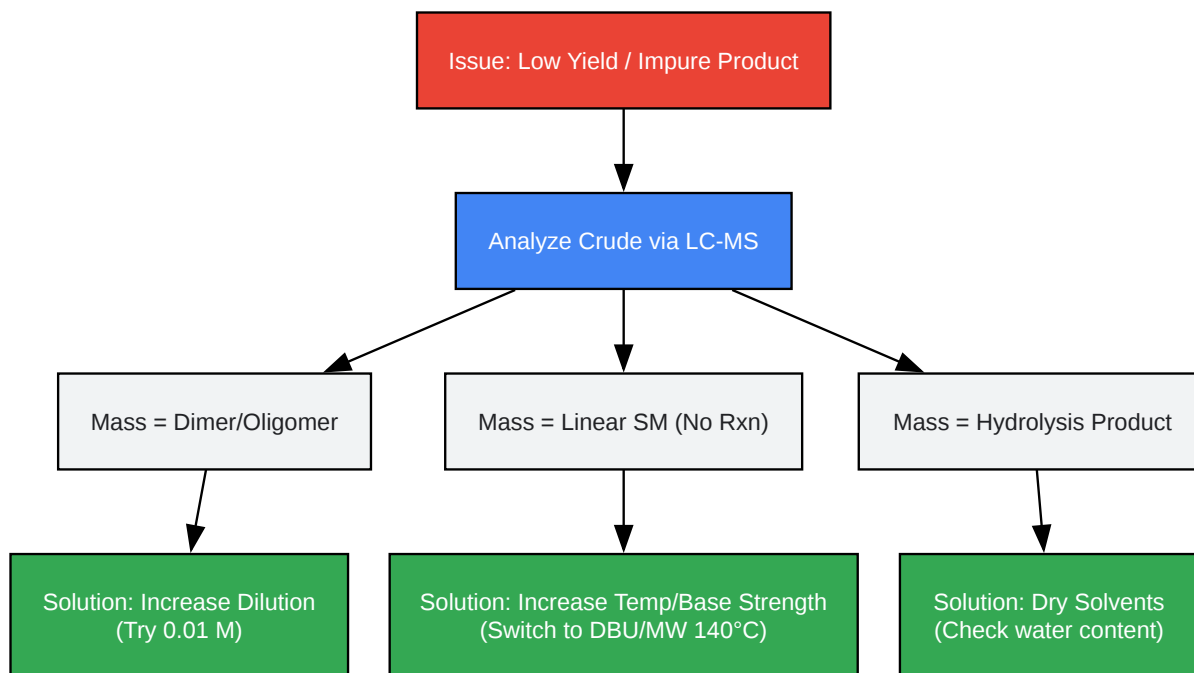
Issue: Low Yield / Impure Product

Analyze Crude via LC-MS

Mass = Dimer/Oligomer

Mass = Linear SM (No Rxn)

Mass = Hydrolysis Product

Solution: Increase Dilution (Try 0.01 M)

Solution: Increase Temp/Base Strength (Switch to DBU/MW 140°C)

Solution: Dry Solvents (Check water content)